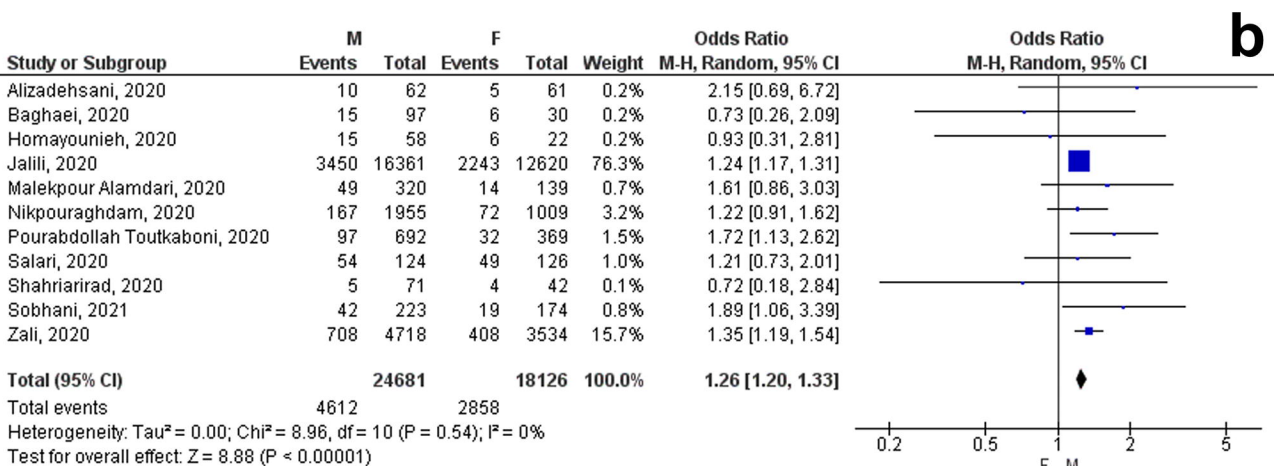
b

| Study or Subgroup | M Events | M Total | F Events | F Total | Weight | Odds Ratio M-H, Random, 95% CI |
|---|---|---|---|---|---|---|
| Alizadehsani, 2020 | 10 | 62 | 5 | 61 | 0.2% | 2.15 [0.69, 6.72] |
| Baghaei, 2020 | 15 | 97 | 6 | 30 | 0.2% | 0.73 [0.26, 2.09] |
| Homayounieh, 2020 | 15 | 58 | 6 | 22 | 0.2% | 0.93 [0.31, 2.81] |
| Jalili, 2020 | 3450 | 16361 | 2243 | 12620 | 76.3% | 1.24 [1.17, 1.31] |
| Malekpour Alamdari, 2020 | 49 | 320 | 14 | 139 | 0.7% | 1.61 [0.86, 3.03] |
| Nikpouraghdam, 2020 | 167 | 1955 | 72 | 1009 | 3.2% | 1.22 [0.91, 1.62] |
| Pourabdollah Toutkaboni, 2020 | 97 | 692 | 32 | 369 | 1.5% | 1.72 [1.13, 2.62] |
| Salari, 2020 | 54 | 124 | 49 | 126 | 1.0% | 1.21 [0.73, 2.01] |
| Shahriarirad, 2020 | 5 | 71 | 4 | 42 | 0.1% | 0.72 [0.18, 2.84] |
| Sobhani, 2021 | 42 | 223 | 19 | 174 | 0.8% | 1.89 [1.06, 3.39] |
| Zali, 2020 | 708 | 4718 | 408 | 3534 | 15.7% | 1.35 [1.19, 1.54] |
| **Total (95% CI)** | | **24681** | | **18126** | **100.0%** | **1.26 [1.20, 1.33]** |
| Total events | 4612 | | 2858 | | | |

Heterogeneity: Tau² = 0.00; Chi² = 8.96, df = 10 (P = 0.54); I² = 0%
Test for overall effect: Z = 8.88 (P < 0.00001)

Odds Ratio
M-H, Random, 95% CI

0.2 0.5 1 2 5

F M